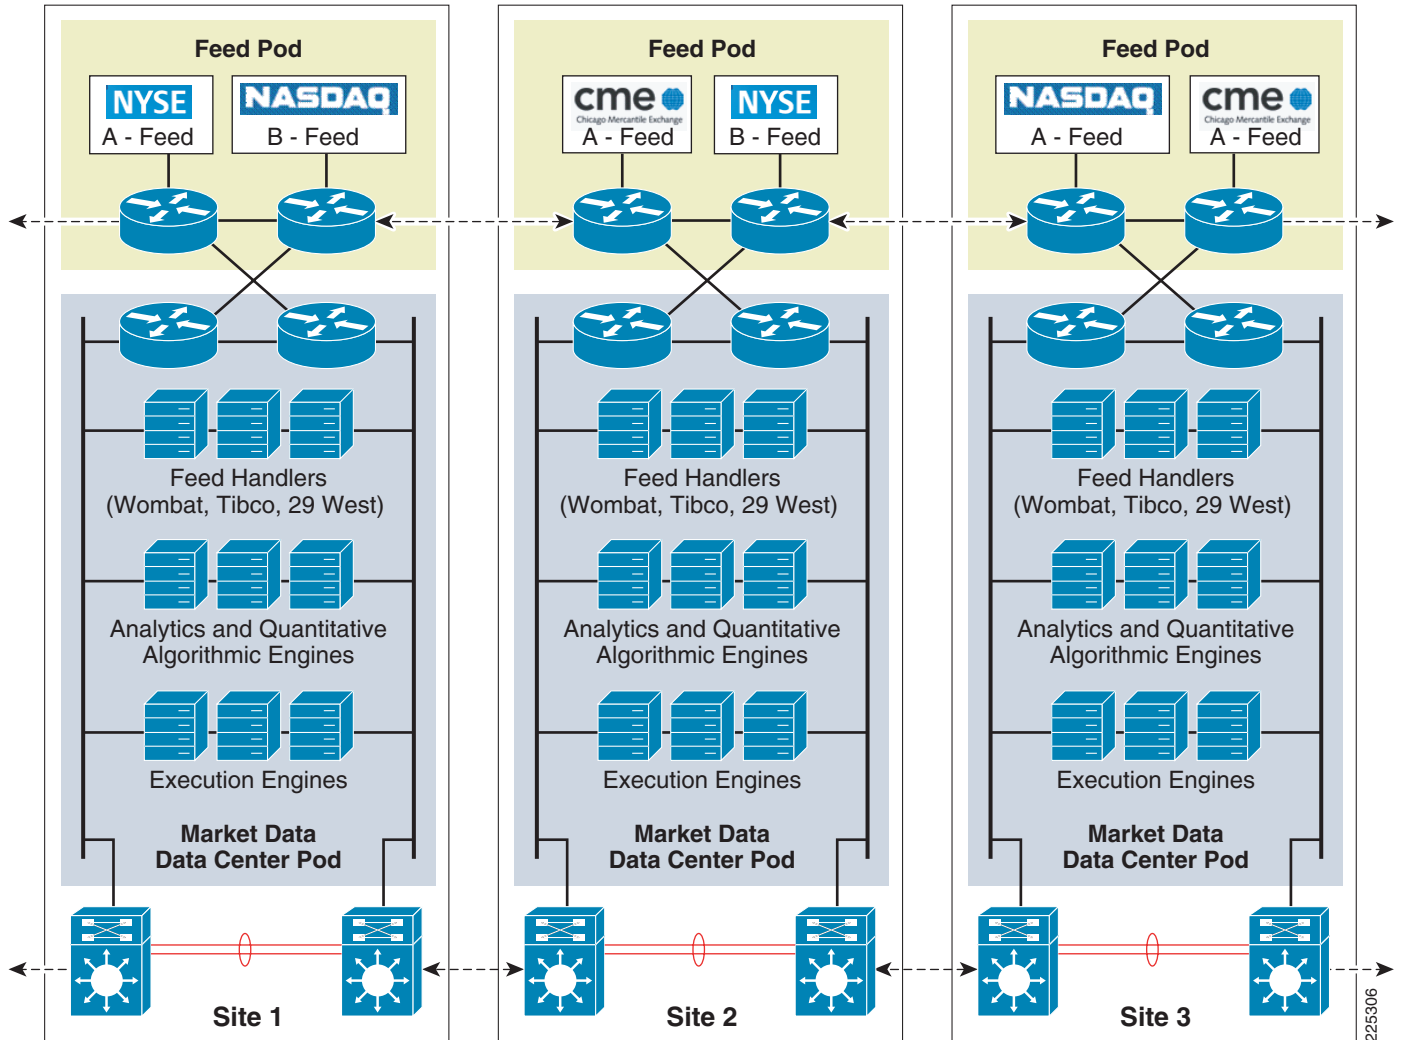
Feed Pod

NYSE
A - Feed

NASDAQ
B - Feed

Feed Handlers
(Wombat, Tibco, 29 West)

Analytics and Quantitative
Algorithmic Engines

Execution Engines

Market Data
Data Center Pod

Site 1

Feed Pod

cme
Chicago Mercantile Exchange
A - Feed

NYSE
B - Feed

Feed Handlers
(Wombat, Tibco, 29 West)

Analytics and Quantitative
Algorithmic Engines

Execution Engines

Market Data
Data Center Pod

Site 2

Feed Pod

NASDAQ
A - Feed

cme
Chicago Mercantile Exchange
A - Feed

Feed Handlers
(Wombat, Tibco, 29 West)

Analytics and Quantitative
Algorithmic Engines

Execution Engines

Market Data
Data Center Pod

Site 3

225306